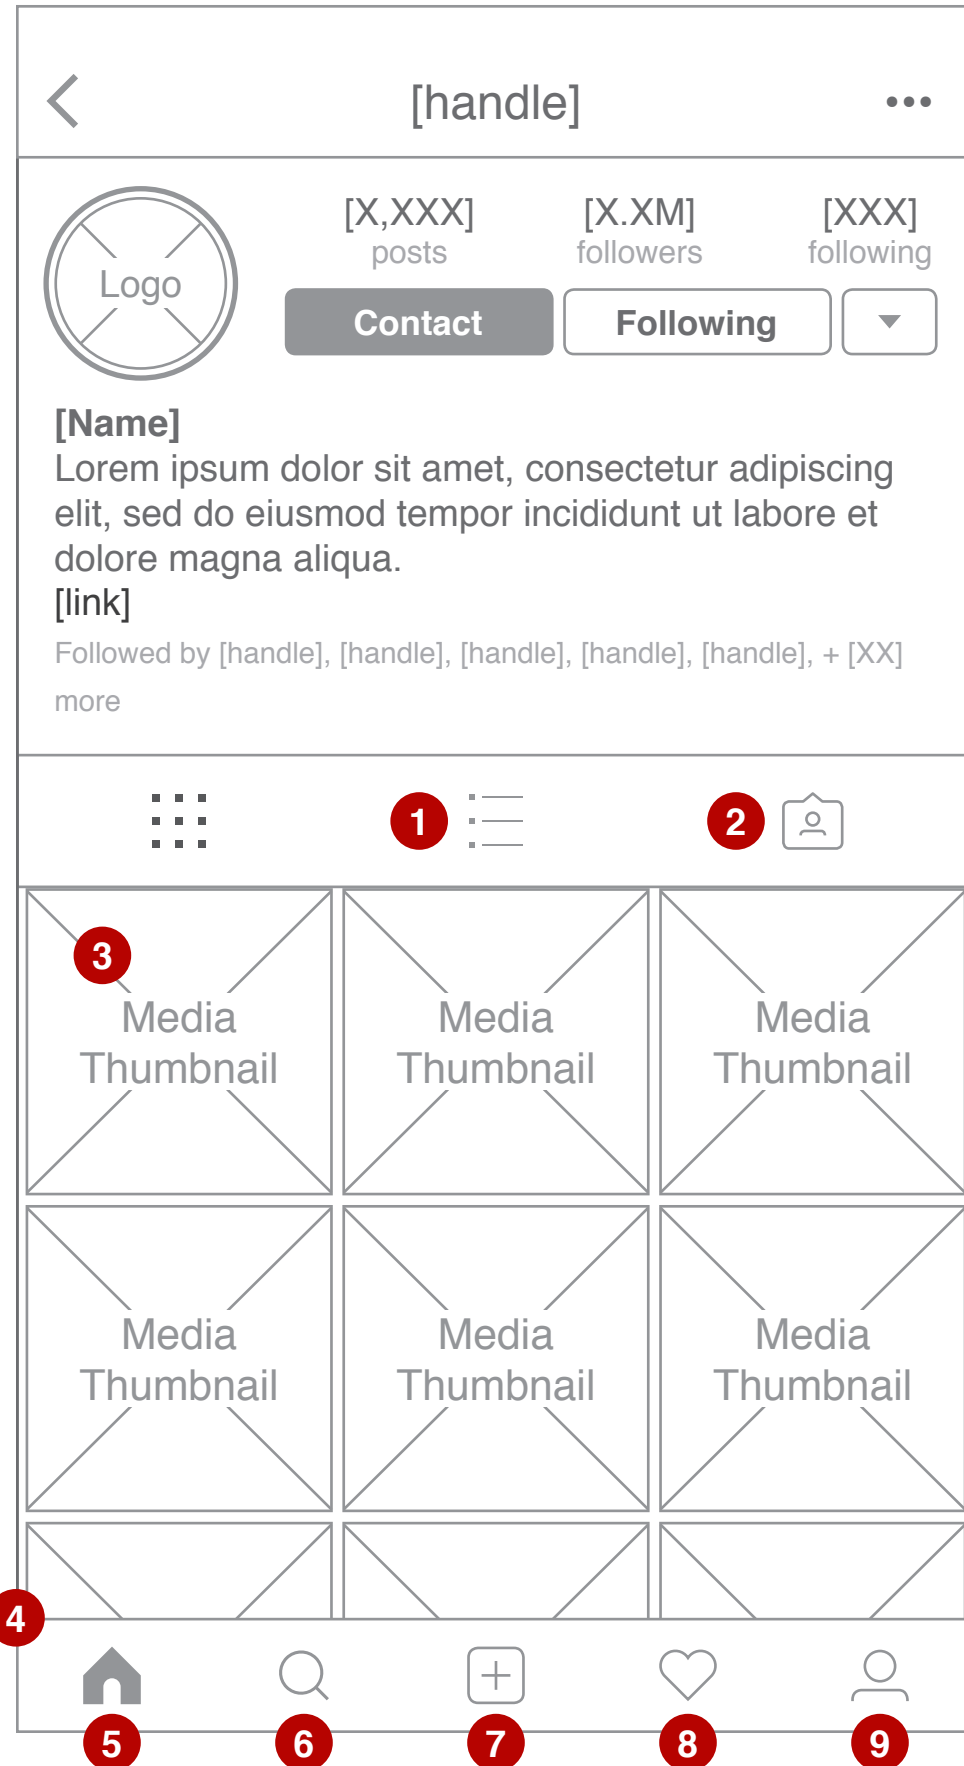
[handle]

Logo

[X,XXX] posts

[X.XM] followers

[XXX] following

Contact

Following

[Name]
Lorem ipsum dolor sit amet, consectetur adipiscing elit, sed do eiusmod tempor incididunt ut labore et dolore magna aliqua.
[link]
Followed by [handle], [handle], [handle], [handle], [handle], + [XX] more

1

2

3

Media Thumbnail

Media Thumbnail

Media Thumbnail

Media Thumbnail

Media Thumbnail

Media Thumbnail

4

5

6

7

8

9